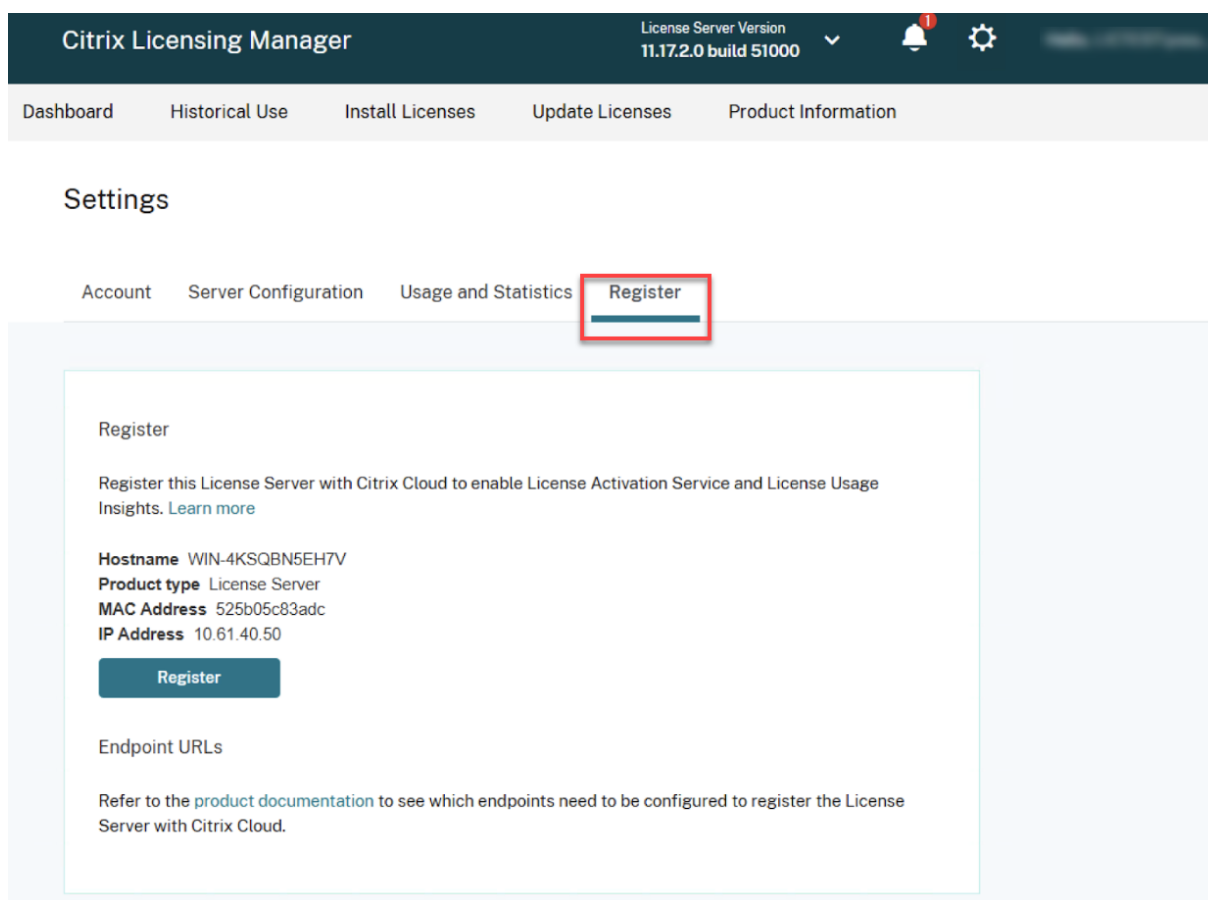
Citrix Licensing Manager

License Server Version
11.17.2.0 build 51000

1

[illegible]

Dashboard Historical Use Install Licenses Update Licenses Product Information

Settings

Account Server Configuration Usage and Statistics Register

Register

Register this License Server with Citrix Cloud to enable License Activation Service and License Usage Insights. Learn more

**Hostname** WIN-4KSQBN5EH7V
**Product type** License Server
**MAC Address** 525b05c83adc
**IP Address** 10.61.40.50

Register

Endpoint URLs

Refer to the product documentation to see which endpoints need to be configured to register the License Server with Citrix Cloud.